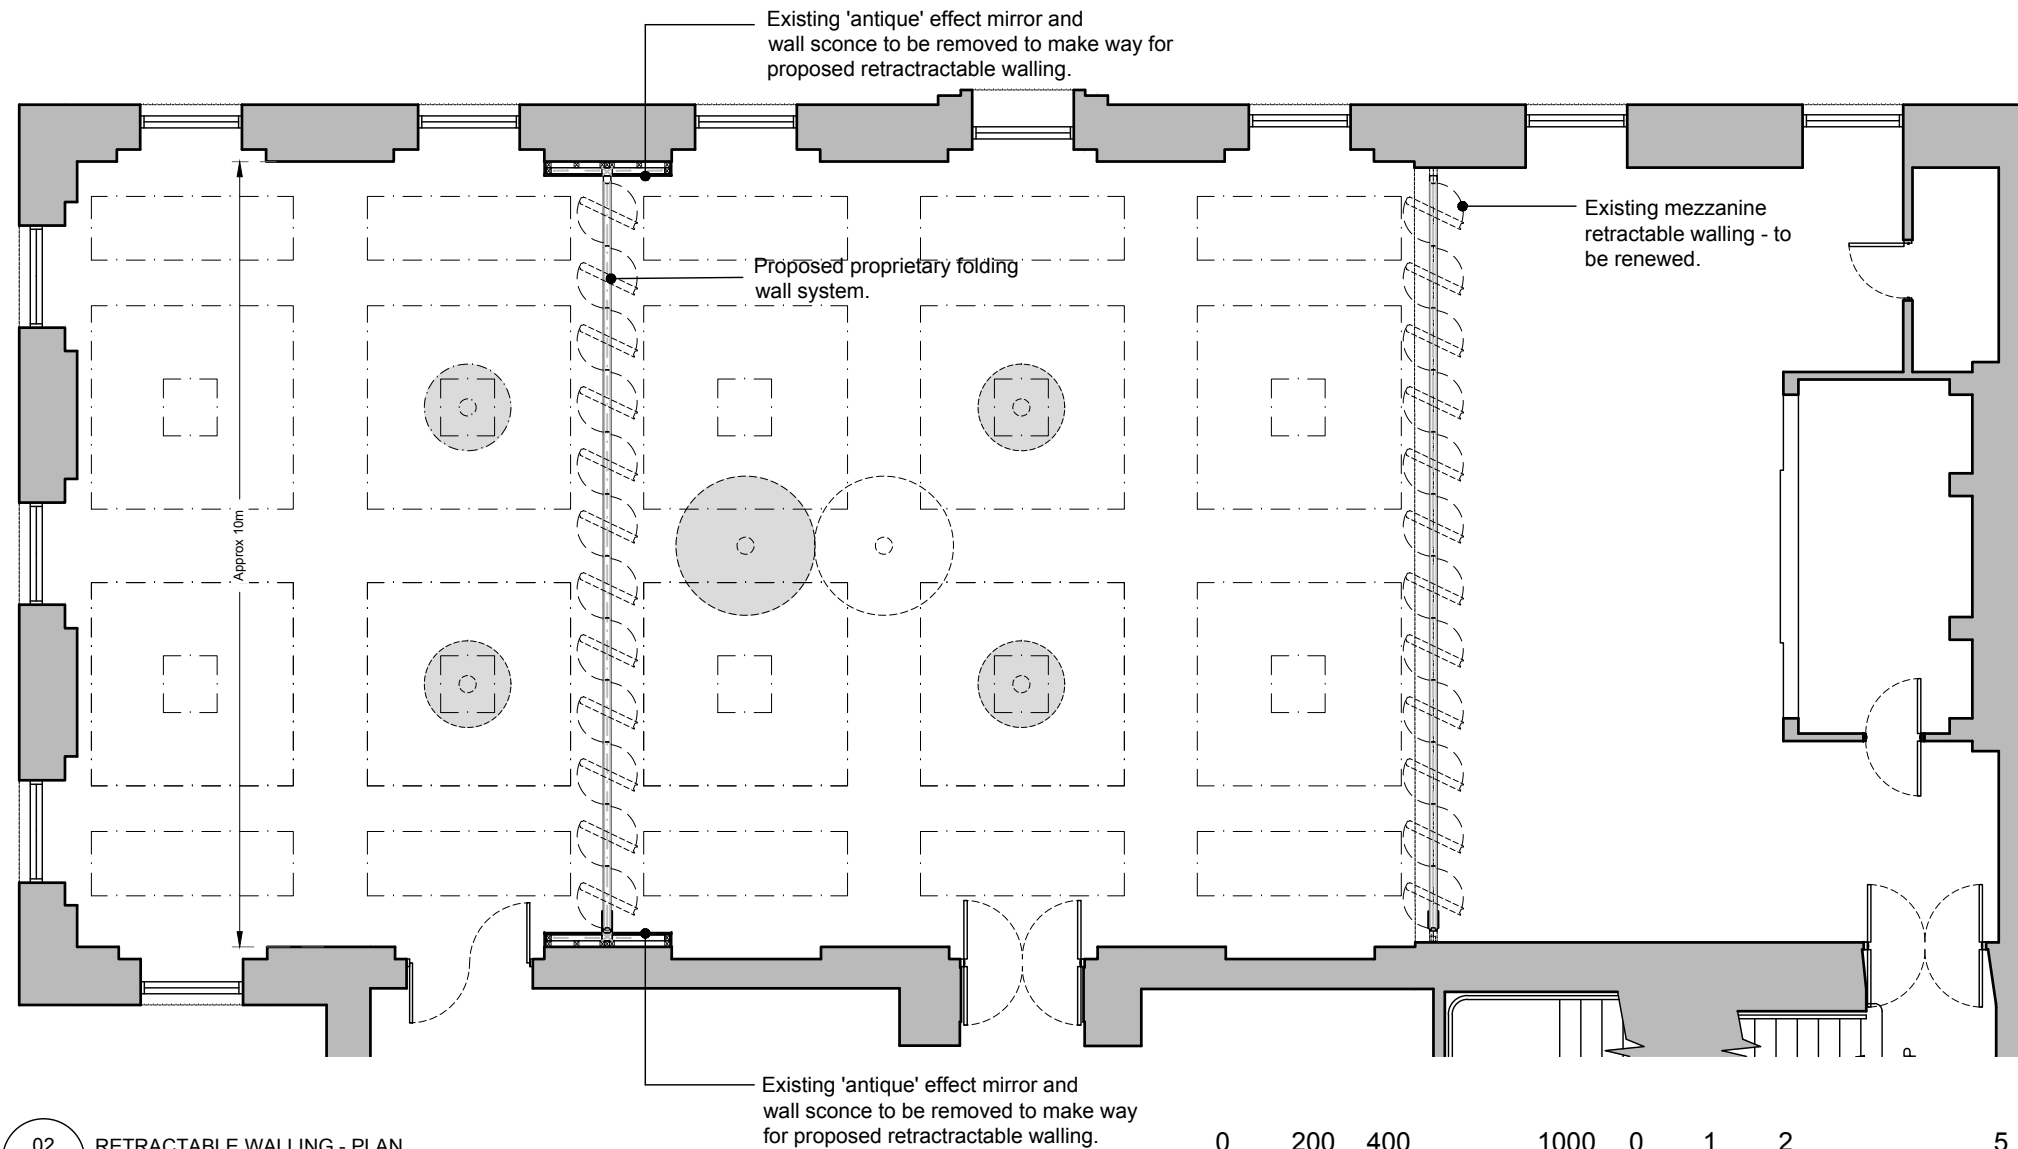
Existing 'antique' effect mirror and wall sconce to be removed to make way for proposed retractractable walling.

Existing mezzanine retractable walling - to be renewed.

Proposed proprietary folding wall system.

Approx 10m

UP

Existing 'antique' effect mirror and wall sconce to be removed to make way for proposed retractractable walling.

02 RETRACTABLE WALLING - PLAN

0 200 400 1000 0 1 2 5